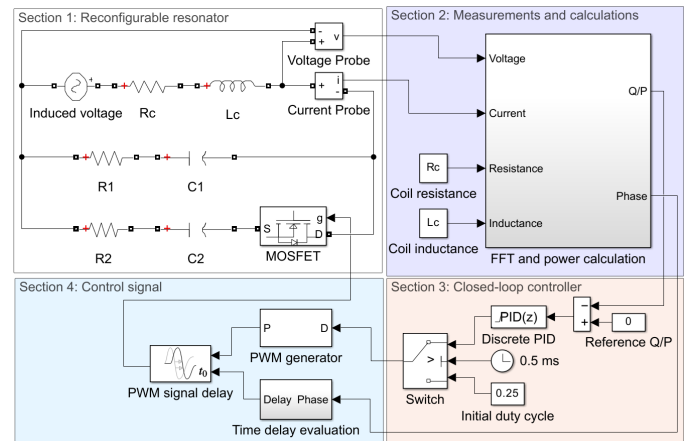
Section 1: Reconfigurable resonator

+ v
- 
Voltage Probe

+
Induced voltage Rc Lc

+ i
-
Current Probe

R1 C1

R2 C2

S g D
MOSFET

Section 2: Measurements and calculations

Voltage

Current

Rc
Coil resistance
Resistance

Lc
Coil inductance
Inductance

Q/P

Phase

FFT and power calculation

Section 3: Closed-loop controller

-
+
0
Reference Q/P

PID(z)
Discrete PID

>
0.5 ms

0.25
Initial duty cycle

Switch

Section 4: Control signal

P D
PWM generator

$t_0$
PWM signal delay

Delay Phase
Time delay evaluation